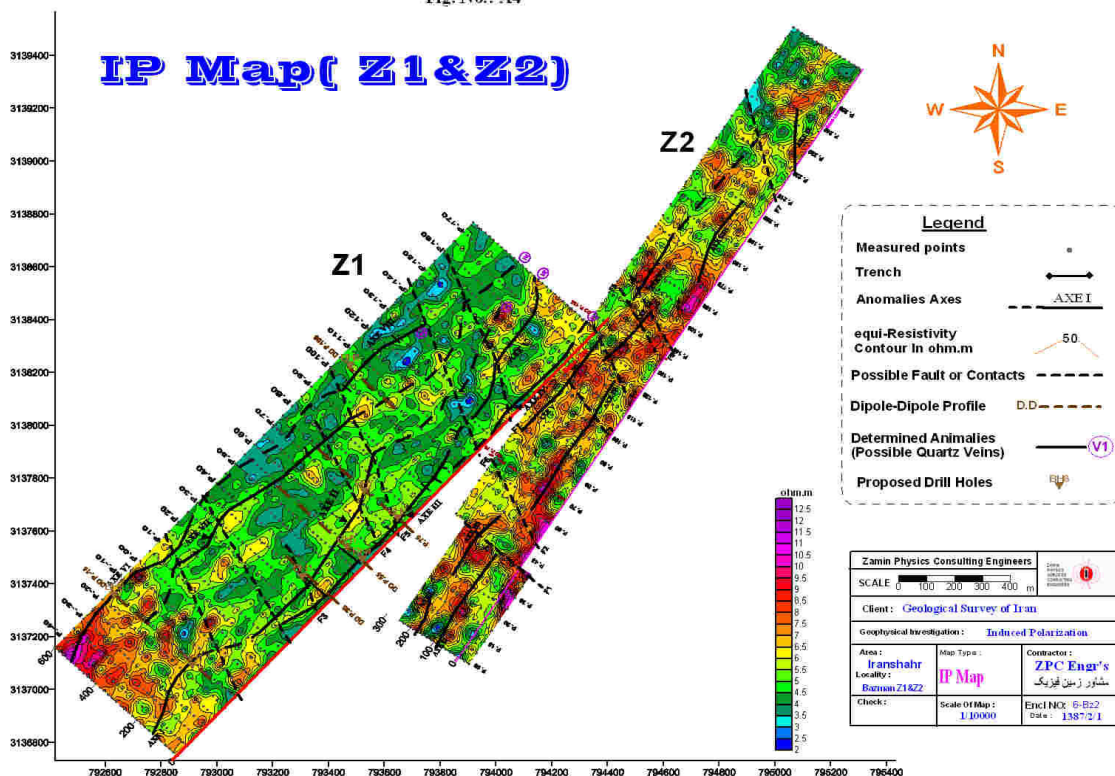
Fig. No.: A4

IP Map( Z1&Z2)

N
W
E
S

Z1
Z2

3139400
3139200
3139000
3138800
3138600
3138400
3138200
3138000
3137800
3137600
3137400
3137200
3137000
3136800

792600 792800 793000 793200 793400 793600 793800 794000 794200 794400 794600 794800 795000 795200 795400

Legend
Measured points
Trench
Anomalies Axes AXE I
equi-Resistivity Contour In ohm.m 50
Possible Fault or Contacts
Dipole-Dipole Profile D.D
Determined Animalies (Possible Quartz Veins) V1
Proposed Drill Holes BH6

ohm.m
12.5
12
11.5
11
10.5
10
9.5
9
8.5
8
7.5
7
6.5
6
5.5
5
4.5
4
3.5
3
2.5
2

Zamin Physics Consulting Engineers
SCALE 0 100 200 300 400 m
Client : Geological Survey of Iran
Geophysical Investigation : Induced Polarization
Area : Iranshahr
Locality : Bazman Z1&Z2
Map Type : IP Map
Contractor : ZPC Engr's
مشاور زمین فیزیک
Check :
Scale Of Map : 1/10000
Encl NO: 6-Bz2
Date : 1387/2/1

AXE III
F3
F4
600
400
200
300
200
100